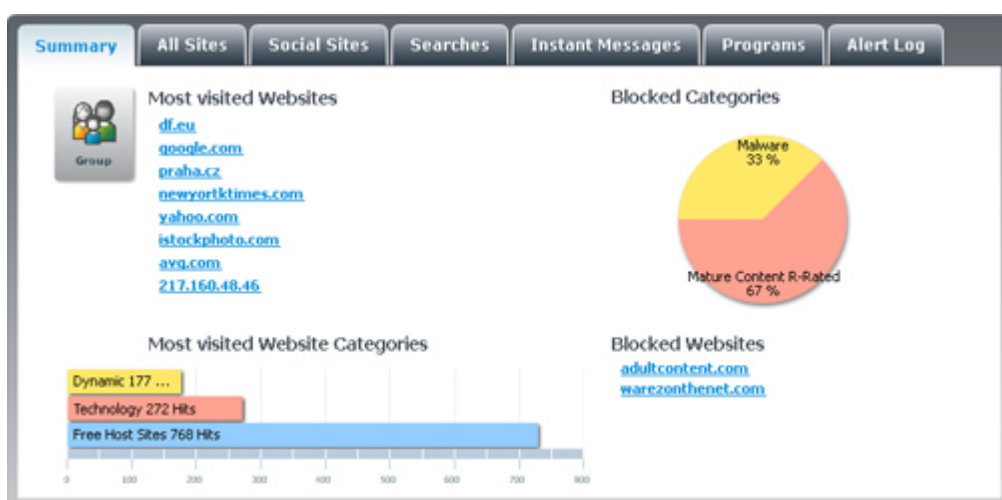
Summary | All Sites | Social Sites | Searches | Instant Messages | Programs | Alert Log

Group

Most visited Websites
df.eu
google.com
praha.cz
newyortktimes.com
yahoo.com
istockphoto.com
avg.com
217.160.48.46

Blocked Categories
Malware
33 %
Mature Content R-Rated
67 %

Most visited Website Categories
Dynamic 177 ...
Technology 272 Hits
Free Host Sites 768 Hits
0 100 200 300 400 500 600 700 800

Blocked Websites
adultcontent.com
warezonthenet.com